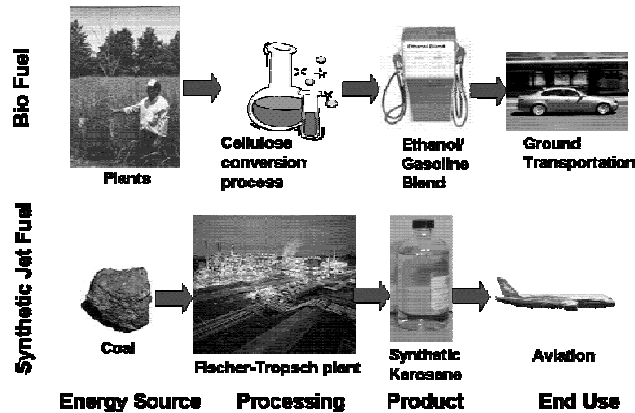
Bio Fuel

Plants

Cellulose conversion process

Ethanol/ Gasoline Blend

Ground Transportation

Synthetic Jet Fuel

Coal

Fischer-Tropsch plant

Synthetic Kerosene

Aviation

Energy Source

Processing

Product

End Use